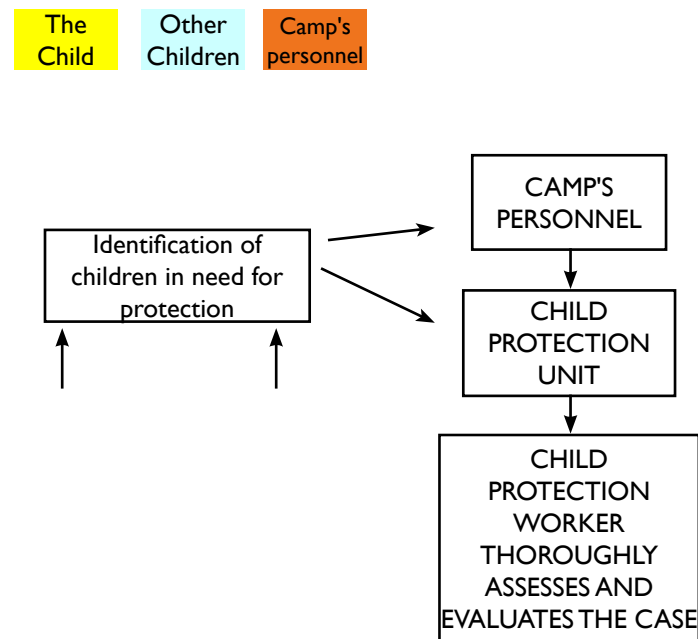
The Child

Other Children

Camp's personnel

Identification of children in need for protection

CAMP'S PERSONNEL

CHILD PROTECTION UNIT

CHILD PROTECTION WORKER THOROUGHLY ASSESSES AND EVALUATES THE CASE